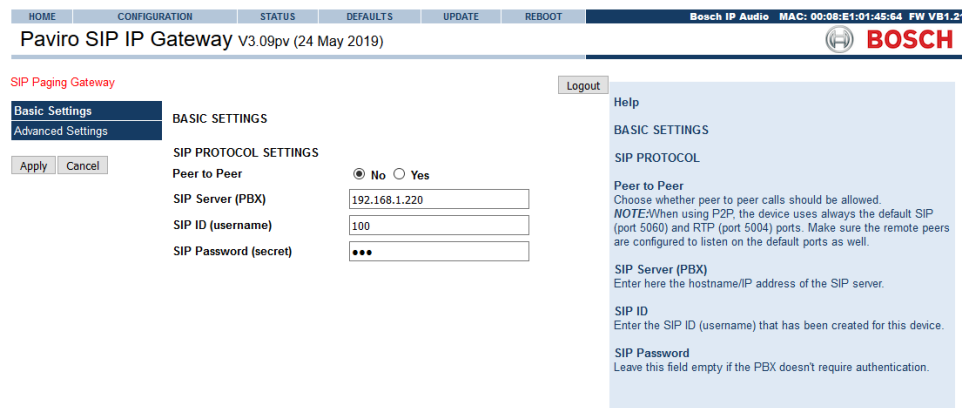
HOME CONFIGURATION STATUS DEFAULTS UPDATE REBOOT Bosch IP Audio MAC: 00:08:E1:01:45:64 FW VB1.2

Paviro SIP IP Gateway V3.09pv (24 May 2019)

BOSCH

SIP Paging Gateway

Logout

Basic Settings
Advanced Settings

Apply Cancel

BASIC SETTINGS

SIP PROTOCOL SETTINGS

| | |
|---|---|
| Peer to Peer | No Yes |
| SIP Server (PBX) | 192.168.1.220 |
| SIP ID (username) | 100 |
| SIP Password (secret) | ●●● |

Help

BASIC SETTINGS

SIP PROTOCOL

Peer to Peer
Choose whether peer to peer calls should be allowed.
NOTE:When using P2P, the device uses always the default SIP (port 5060) and RTP (port 5004) ports. Make sure the remote peers are configured to listen on the default ports as well.

SIP Server (PBX)
Enter here the hostname/IP address of the SIP server.

SIP ID
Enter the SIP ID (username) that has been created for this device.

SIP Password
Leave this field empty if the PBX doesn't require authentication.